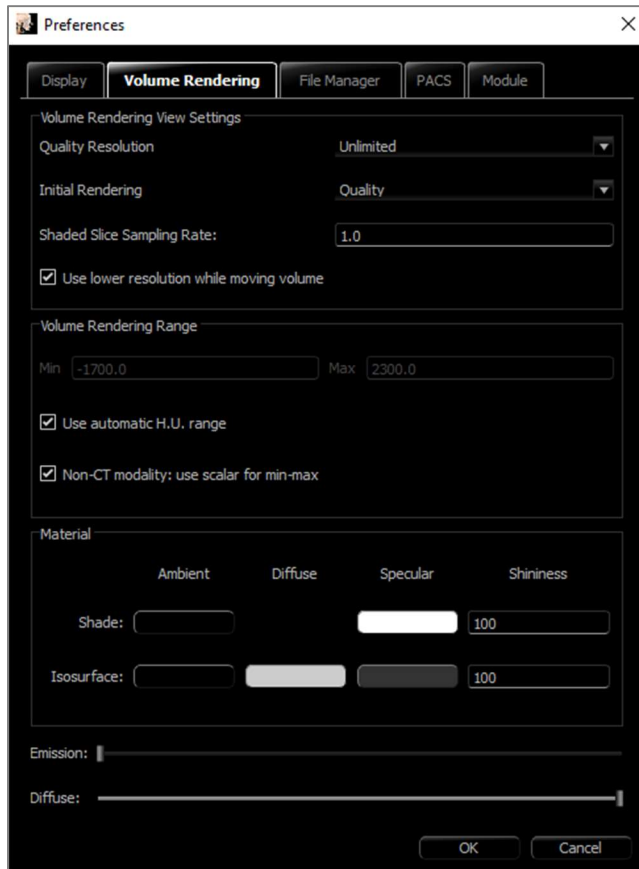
Preferences

Display
Volume Rendering
File Manager
PACS
Module

Volume Rendering View Settings

Quality Resolution
Unlimited

Initial Rendering
Quality

Shaded Slice Sampling Rate:
1.0

☑ Use lower resolution while moving volume

Volume Rendering Range

Min -1700.0
Max 2300.0

☑ Use automatic H.U. range

☑ Non-CT modality: use scalar for min-max

Material

| | Ambient | Diffuse | Specular | Shininess |
|---|---|---|---|---|
| Shade: | | | | 100 |
| Isosurface: | | | | 100 |

Emission:

Diffuse:

OK
Cancel